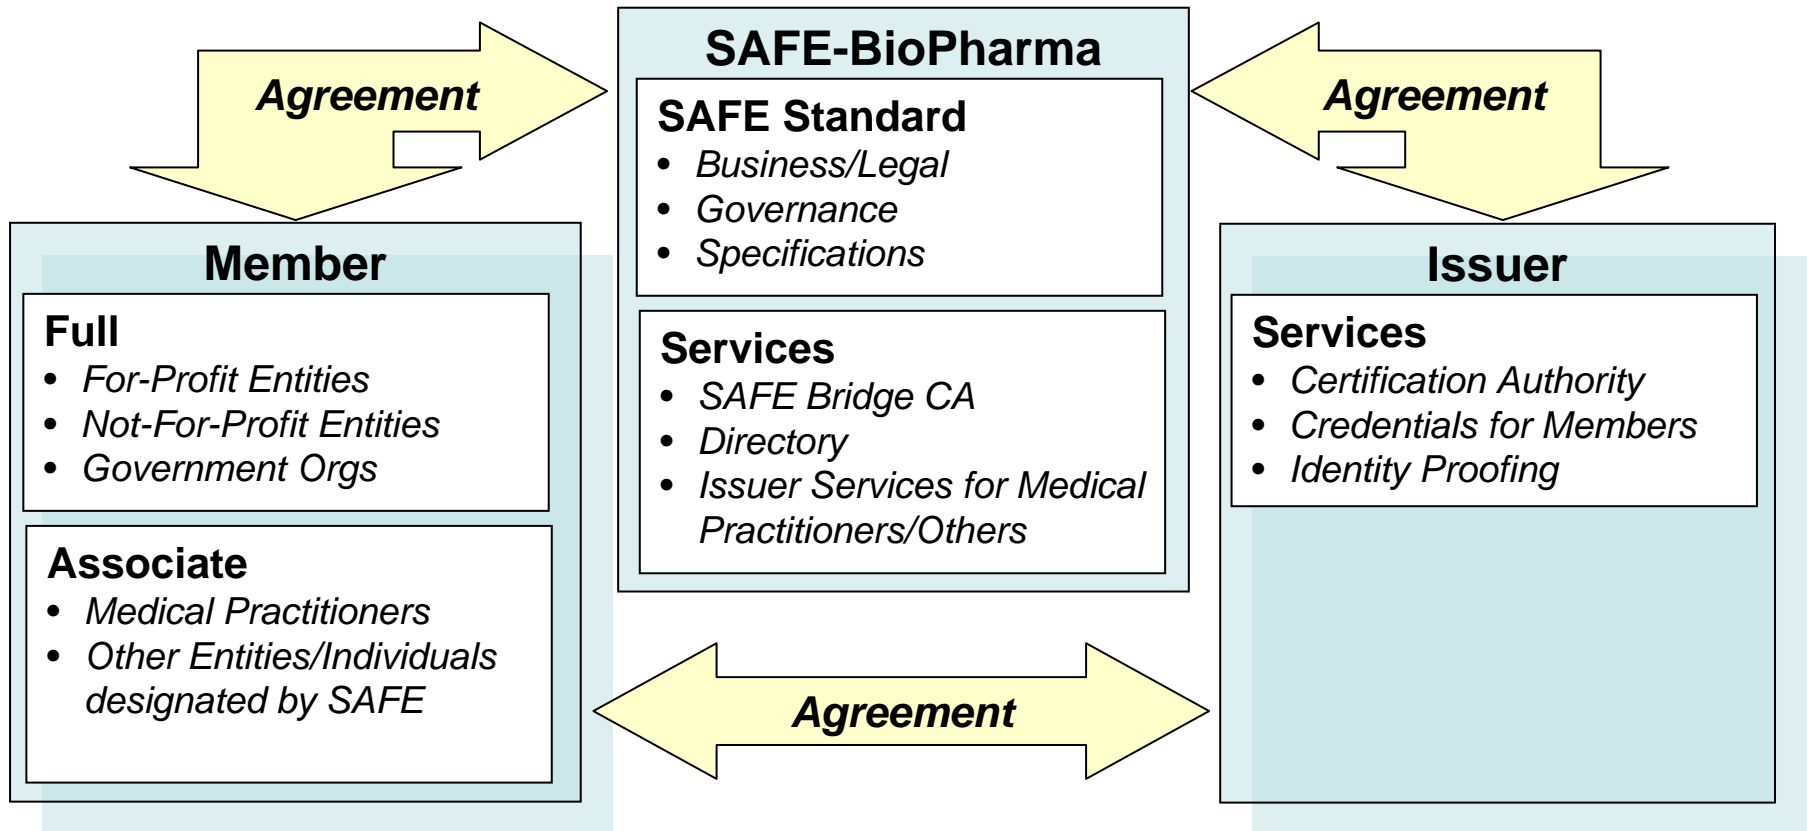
Agreement

SAFE-BioPharma

SAFE Standard
- Business/Legal
- Governance
- Specifications

Services
- SAFE Bridge CA
- Directory
- Issuer Services for Medical Practitioners/Others

Agreement

Member

Full
- For-Profit Entities
- Not-For-Profit Entities
- Government Orgs

Associate
- Medical Practitioners
- Other Entities/Individuals designated by SAFE

Issuer

Services
- Certification Authority
- Credentials for Members
- Identity Proofing

Agreement